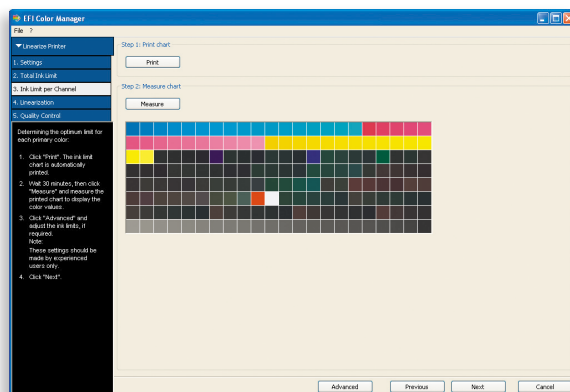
EFI Color Manager

File ?

Linearize Printer

1. Settings

2. Total Ink Limit

3. Ink Limit per Channel

4. Linearization

5. Quality Control

Determining the optimum limit for each primary color:

1. Click "Print". The ink limit chart is automatically printed.

2. Wait 30 minutes, then click "Measure" and measure the printed chart to display the color values.

3. Click "Advanced" and adjust the ink limits, if required.
Note:
These settings should be made by experienced users only.

4. Click "Next".

Step 1: Print chart

Print

Step 2: Measure chart

Measure

Advanced

Previous

Next

Cancel